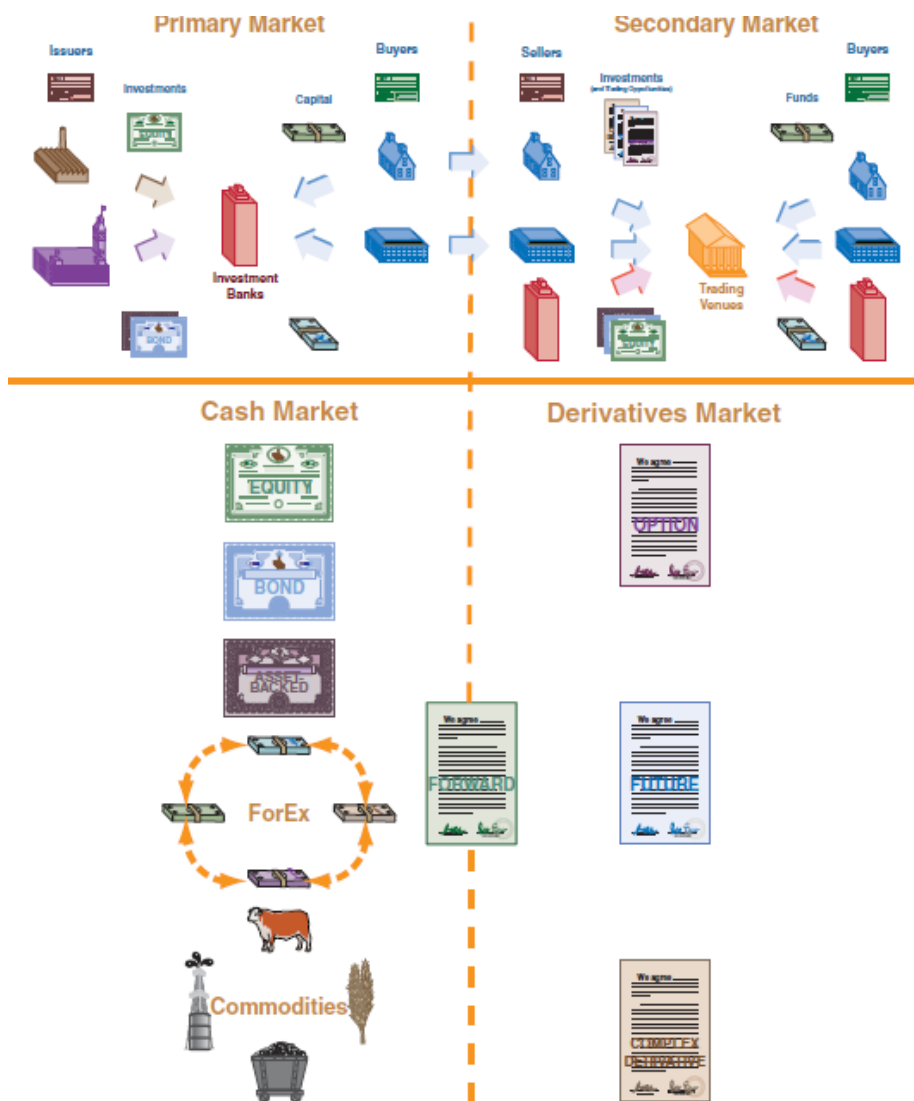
Primary Market

Issuers

Investments

EQUITY

Capital

Buyers

Investment Banks

BOND

Secondary Market

Sellers

Investments
(and Trading Opportunities)

Funds

Buyers

Trading Venues

Cash Market

EQUITY

BOND

ASSET-BACKED

ForEx

Commodities

Derivatives Market

We agree

OPTION

We agree

FORWARD

We agree

FUTURE

We agree

COMPLEX DERIVATIVE